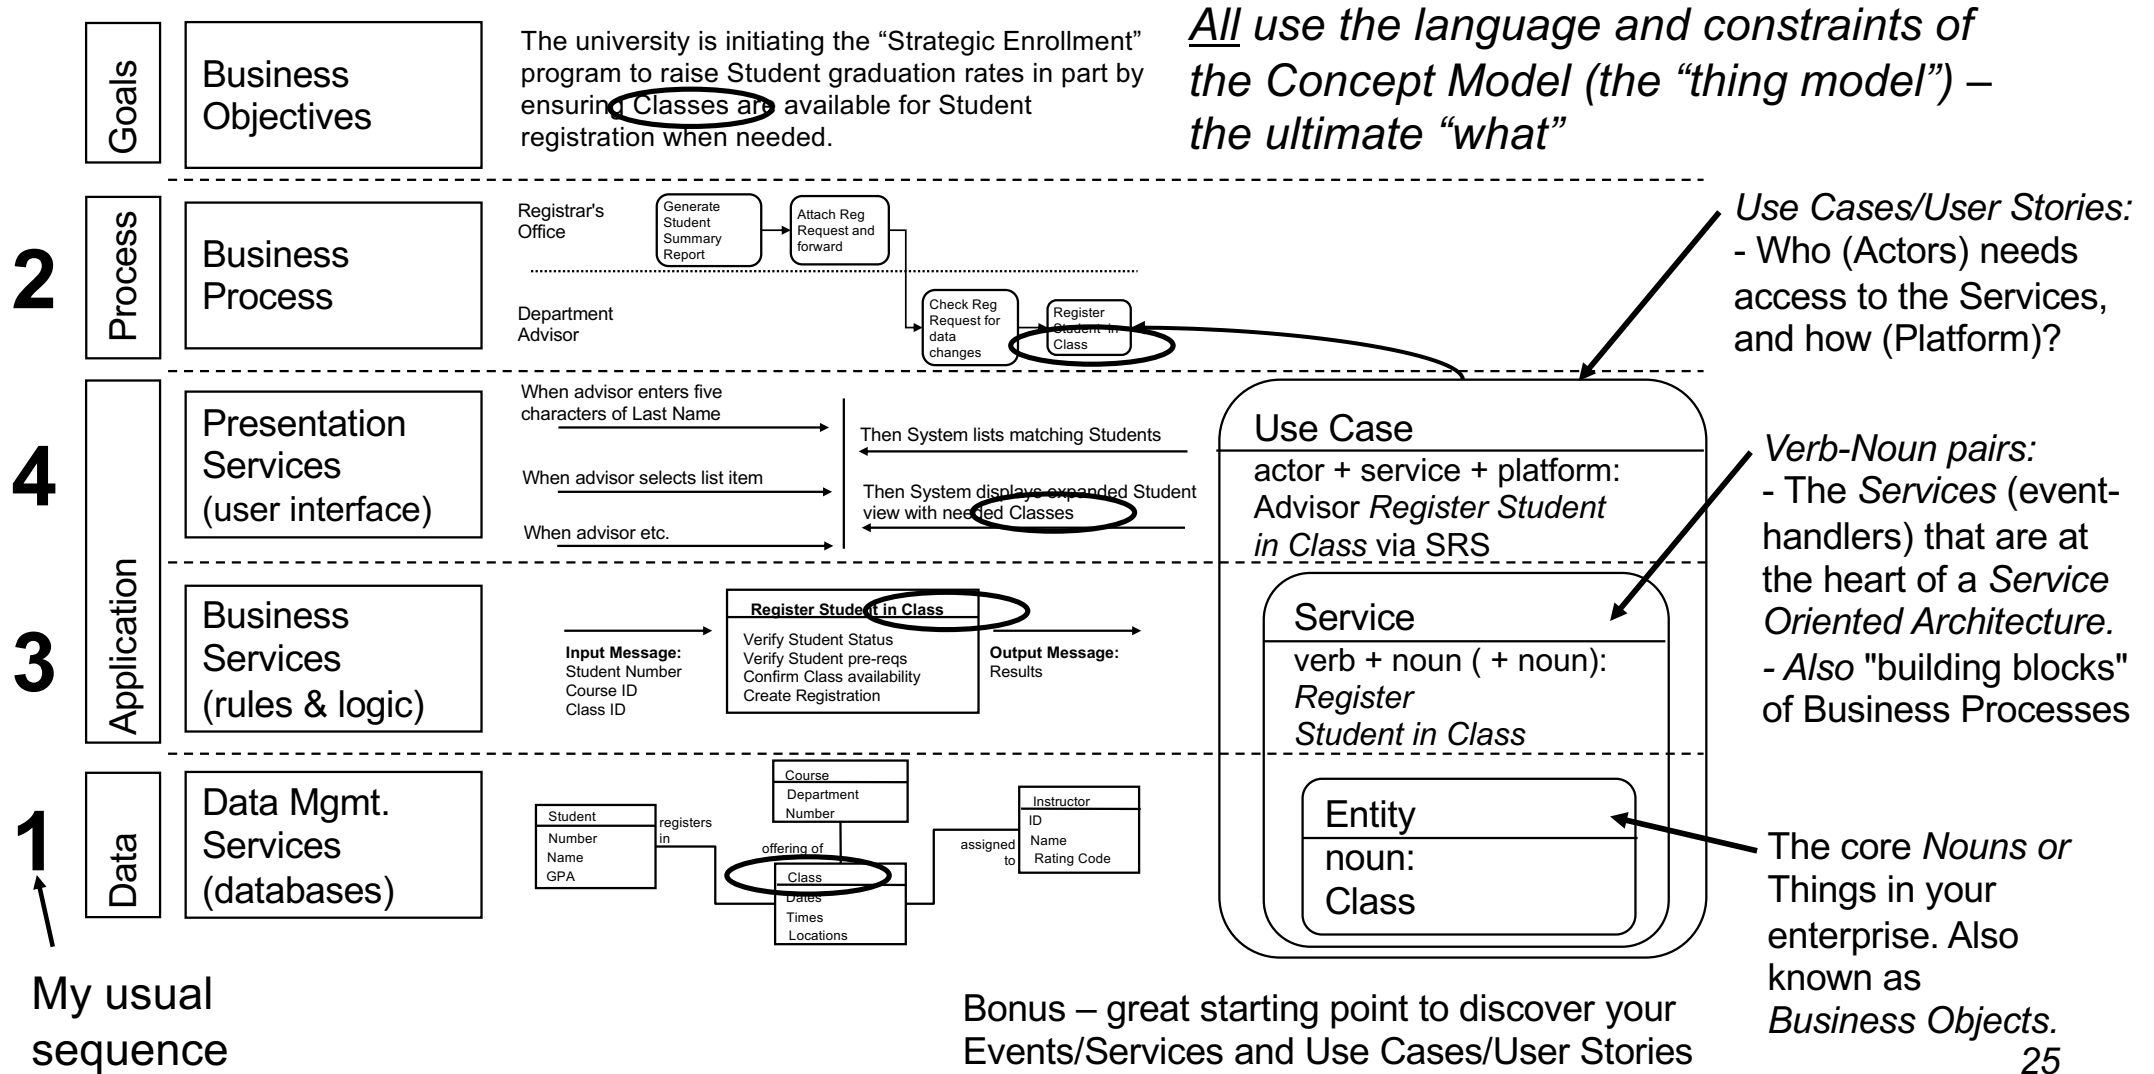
Goals

Business Objectives

The university is initiating the "Strategic Enrollment" program to raise Student graduation rates in part by ensuring Classes are available for Student registration when needed.

All use the language and constraints of the Concept Model (the "thing model") – the ultimate "what"

2

Process

Business Process

Registrar's Office

Generate Student Summary Report

Attach Reg Request and forward

Department Advisor

Check Reg Request for data changes

Register Student in Class

Use Cases/User Stories:
- Who (Actors) needs access to the Services, and how (Platform)?

4

Application

Presentation Services (user interface)

When advisor enters five characters of Last Name

Then System lists matching Students

When advisor selects list item

Then System displays expanded Student view with needed Classes

When advisor etc.

Use Case

actor + service + platform: Advisor *Register Student in Class* via SRS

Verb-Noun pairs:
- The *Services* (event-handlers) that are at the heart of a *Service Oriented Architecture.*
- *Also* "building blocks" of Business Processes

3

Business Services (rules & logic)

Input Message:
Student Number
Course ID
Class ID

Register Student in Class

Verify Student Status
Verify Student pre-reqs
Confirm Class availability
Create Registration

Output Message:
Results

Service

verb + noun ( + noun):
*Register Student in Class*

1

Data

Data Mgmt. Services (databases)

Student
Number
Name
GPA

registers in

Course
Department
Number

offering of

Class
Dates
Times
Locations

assigned to

Instructor
ID
Name
Rating Code

Entity

noun:
Class

The core *Nouns or* Things in your enterprise. Also known as *Business Objects.*

My usual sequence

Bonus – great starting point to discover your Events/Services and Use Cases/User Stories

25